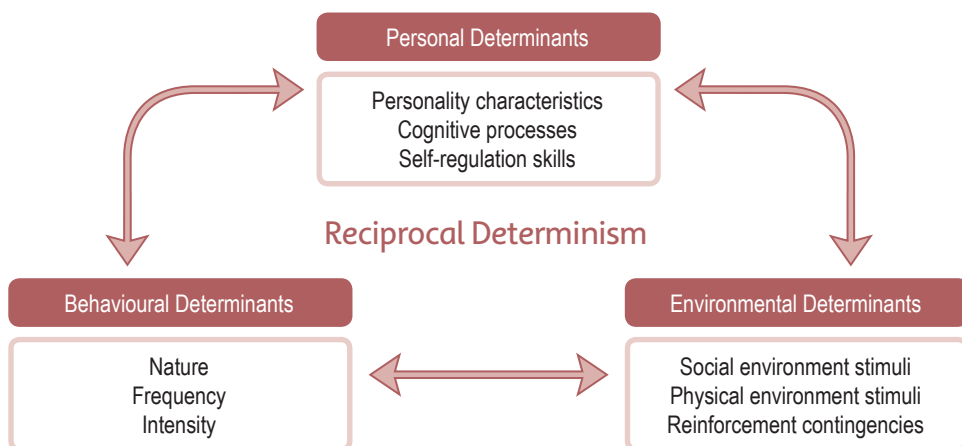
Personal Determinants

Personality characteristics
Cognitive processes
Self-regulation skills

Reciprocal Determinism

Behavioural Determinants

Nature
Frequency
Intensity

Environmental Determinants

Social environment stimuli
Physical environment stimuli
Reinforcement contingencies